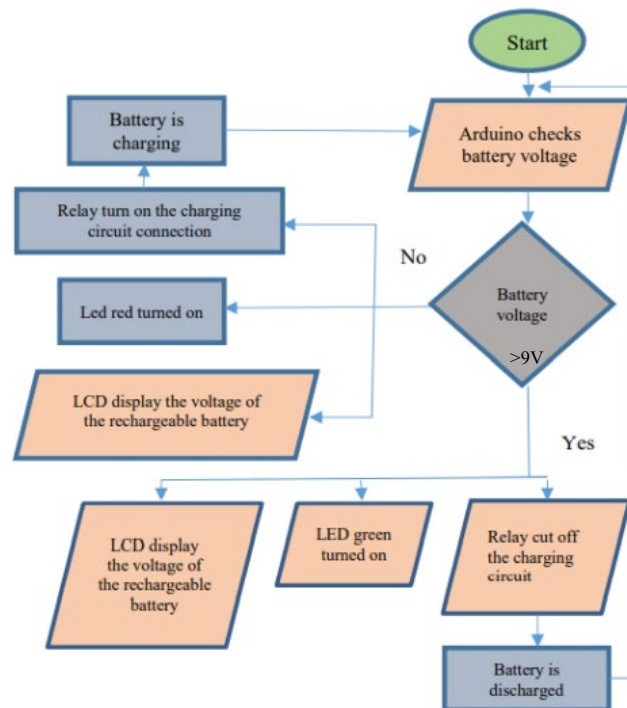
Start

Battery is charging

Arduino checks battery voltage

Relay turn on the charging circuit connection

No

Led red turned on

Battery voltage >9V

LCD display the voltage of the rechargeable battery

Yes

LCD display the voltage of the rechargeable battery

LED green turned on

Relay cut off the charging circuit

Battery is discharged